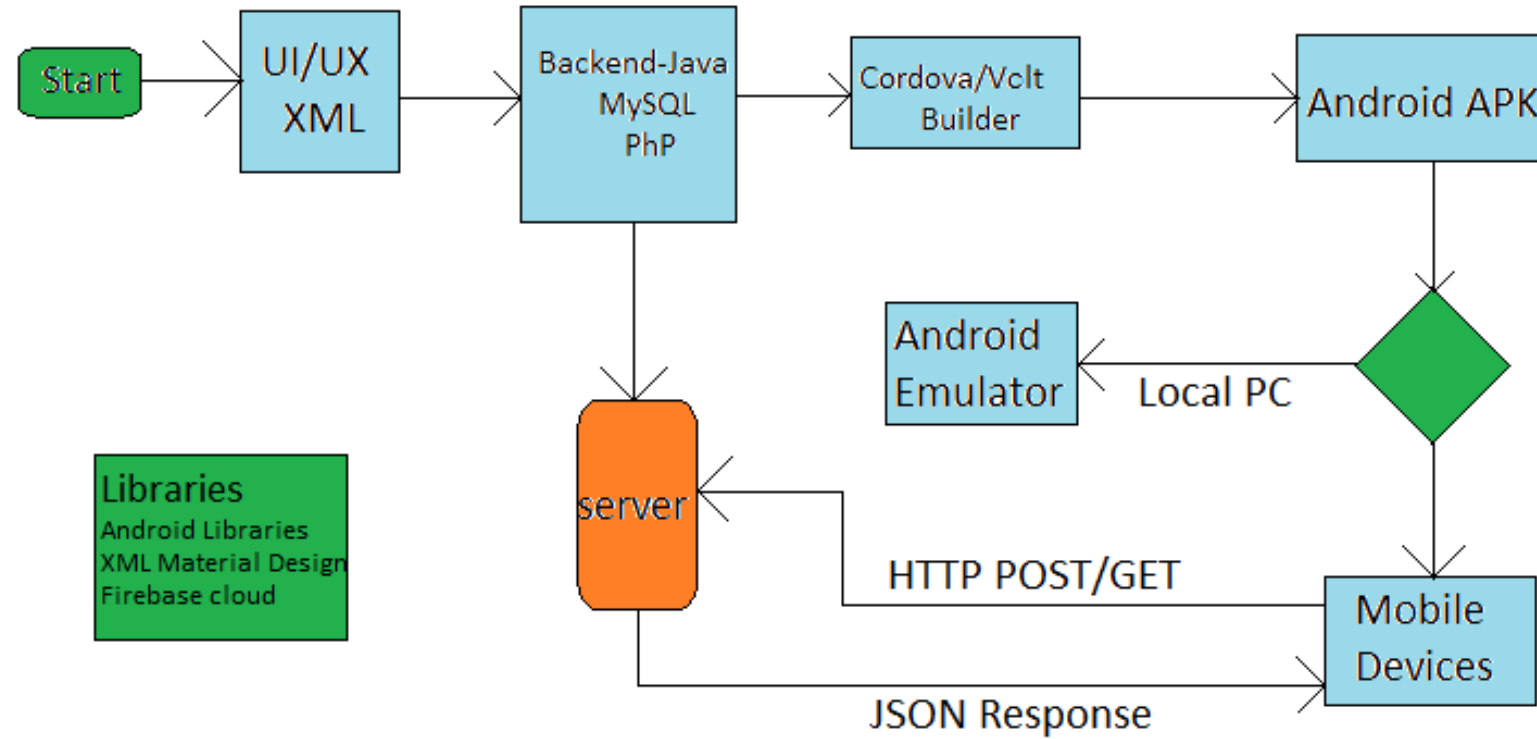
Start

UI/UX
XML

Backend-Java
MySQL
PhP

Cordova/Vclt
Builder

Android APK

Android
Emulator

Local PC

server

Libraries
Android Libraries
XML Material Design
Firebase cloud

HTTP POST/GET

Mobile
Devices

JSON Response